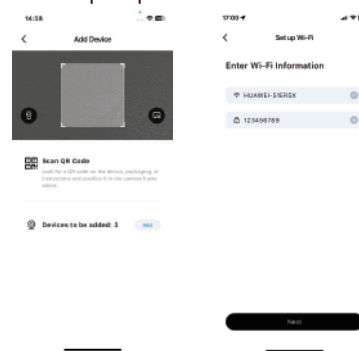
14:38

Add Device

Scan QR Code

Look for a QR code on the device, packaging, or instructions and position it in the camera frame above.

Devices to be added: 3

Add

17:00

Set up Wi-Fi

Enter Wi-Fi Information

HUAWEI-51ER5X

123456789

Next